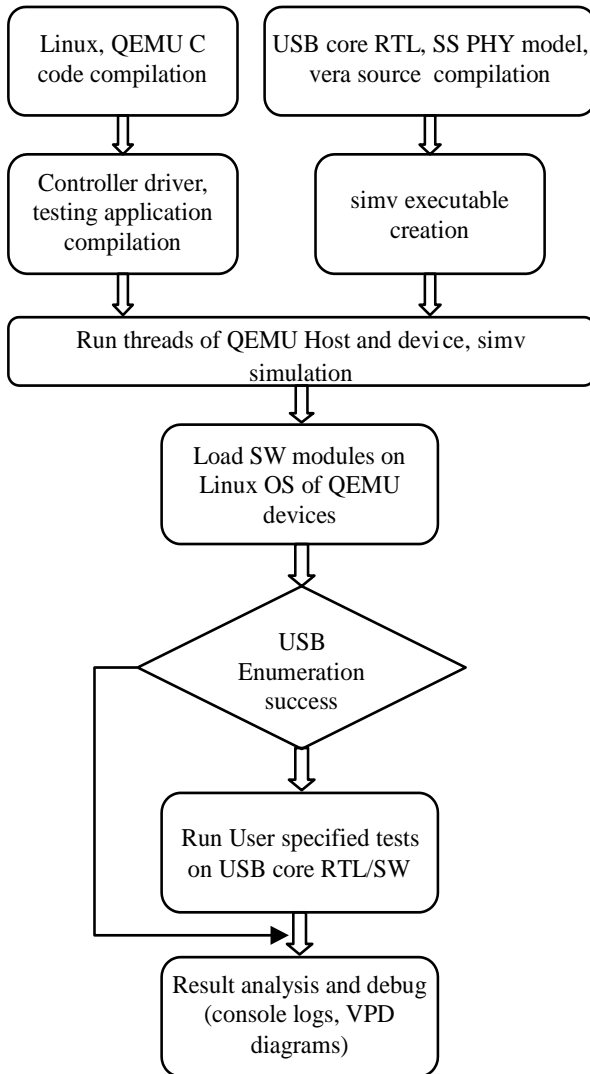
Linux, QEMU C code compilation

USB core RTL, SS PHY model, vera source compilation

Controller driver, testing application compilation

simv executable creation

Run threads of QEMU Host and device, simv simulation

Load SW modules on Linux OS of QEMU devices

USB Enumeration success

Run User specified tests on USB core RTL/SW

Result analysis and debug (console logs, VPD diagrams)